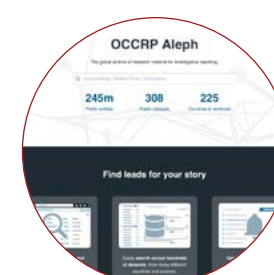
OCCRP Aleph

The global archive of research material for investigative reporting.

245m
Public entities

308
Public datasets

225
Countries & territories

Find leads for your story

Easily search across hundreds of datasets, from many different countries and sources.